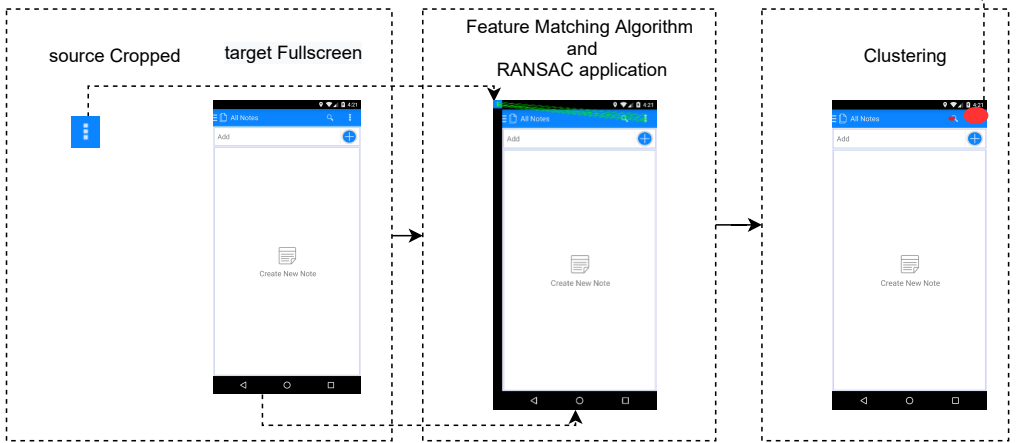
source Cropped

target Fullscreen

4:21

All Notes

Add

Create New Note

Feature Matching Algorithm and RANSAC application

4:21

All Notes

Add

Create New Note

Clustering

4:21

All Notes

Add

Create New Note